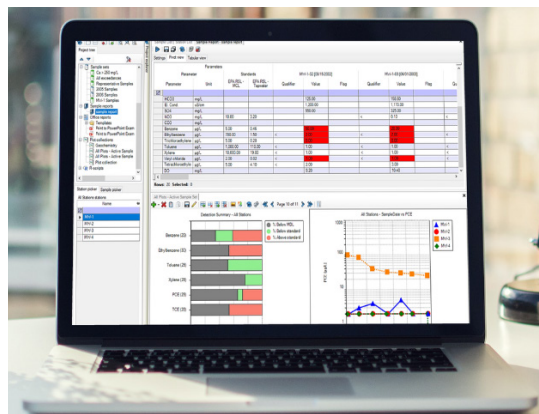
Project tree

Sample data

Sample reports

Office reports

Templates

Plot collections

Settings

Print view

Tabular view

Parameters

Parameter

Unit

Standards

Qualifier

Value

Flag

Benzene

Ethylbenzene

Toluene

Xylene

Vinyl chloride

Rows: 31 Selected: 0

Station picker

Sample picker

All Stations stations

Name

MW-1

MW-2

MW-3

MW-4

Detection Summary - All Stations

% Below RSL

% Below standard

% Above standard

Benzene (20)

Ethylbenzene (20)

Toluene (20)

Xylene (20)

PCE (20)

TCE (20)

All Stations - SampleDate vs PCE

MW-1

MW-2

MW-3

MW-4

PCE (ug/L)

Page 10 of 11